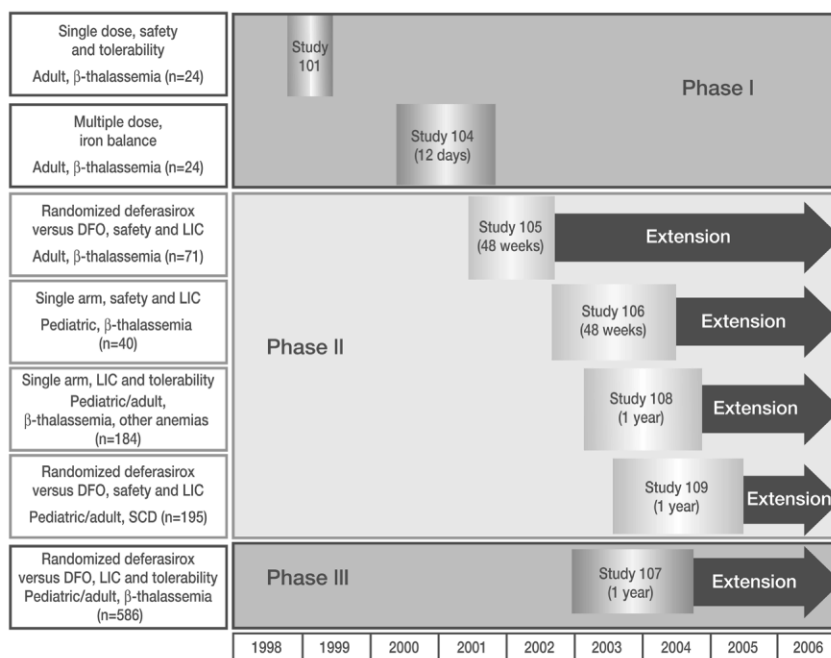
Single dose, safety and tolerability
Adult, β-thalassemia (n=24)

Study 101

Phase I

Multiple dose, iron balance
Adult, β-thalassemia (n=24)

Study 104 (12 days)

Randomized deferasirox versus DFO, safety and LIC
Adult, β-thalassemia (n=71)

Study 105 (48 weeks)

Extension

Single arm, safety and LIC
Pediatric, β-thalassemia (n=40)

Study 106 (48 weeks)

Extension

Phase II

Single arm, LIC and tolerability
Pediatric/adult, β-thalassemia, other anemias (n=184)

Study 108 (1 year)

Extension

Randomized deferasirox versus DFO, safety and LIC
Pediatric/adult, SCD (n=195)

Study 109 (1 year)

Extension

Randomized deferasirox versus DFO, LIC and tolerability
Pediatric/adult, β-thalassemia (n=586)

Phase III

Study 107 (1 year)

Extension

| 1998 | 1999 | 2000 | 2001 | 2002 | 2003 | 2004 | 2005 | 2006 |
|---|---|---|---|---|---|---|---|---|